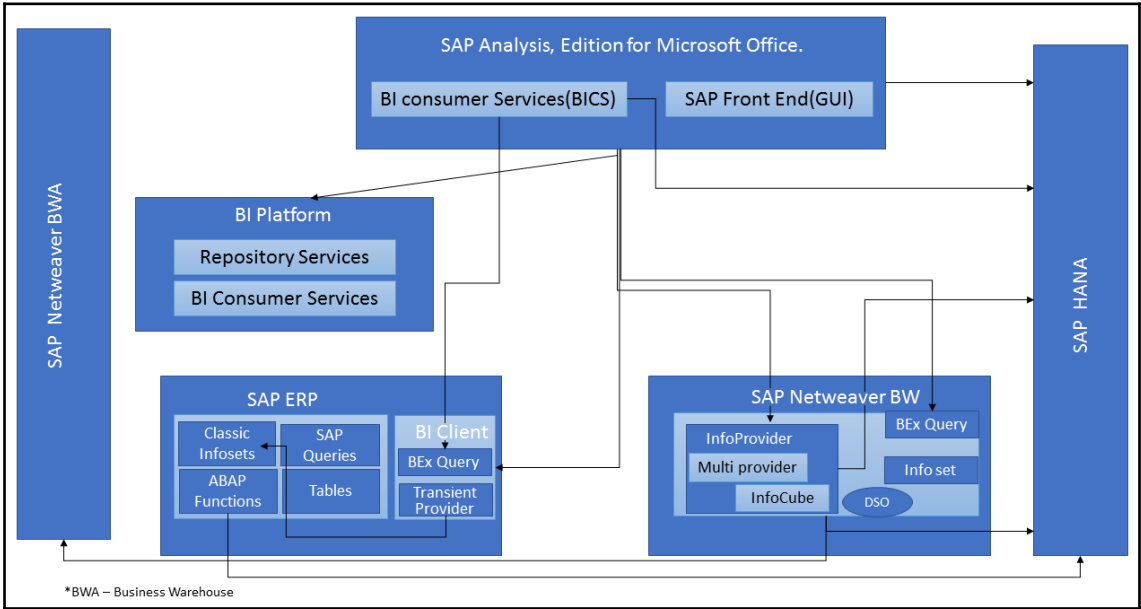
SAP Netweaver BWA

SAP Analysis, Edition for Microsoft Office.

BI consumer Services(BICS)

SAP Front End(GUI)

SAP HANA

BI Platform

Repository Services

BI Consumer Services

SAP ERP

Classic Infosets

SAP Queries

ABAP Functions

Tables

BI Client

BEx Query

Transient Provider

SAP Netweaver BW

InfoProvider

BEx Query

Multi provider

Info set

InfoCube

DSO

*BWA – Business Warehouse